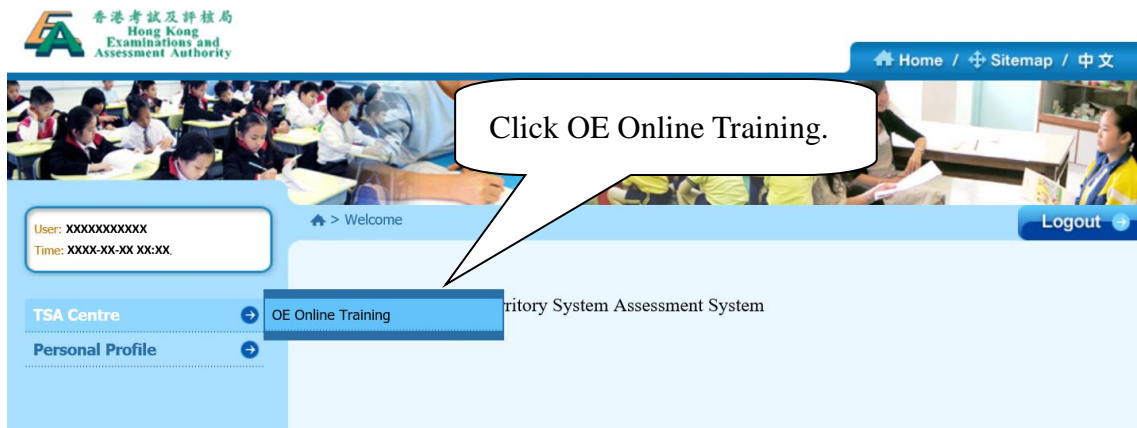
香港考試及評核局
Hong Kong
Examinations and
Assessment Authority

Home / Sitemap / 中文

Click OE Online Training.

User: XXXXXXXXXXX
Time: XXXX-XX-XX XX:XX

> Welcome

Logout

TSA Centre

OE Online Training

ritory System Assessment System

Personal Profile